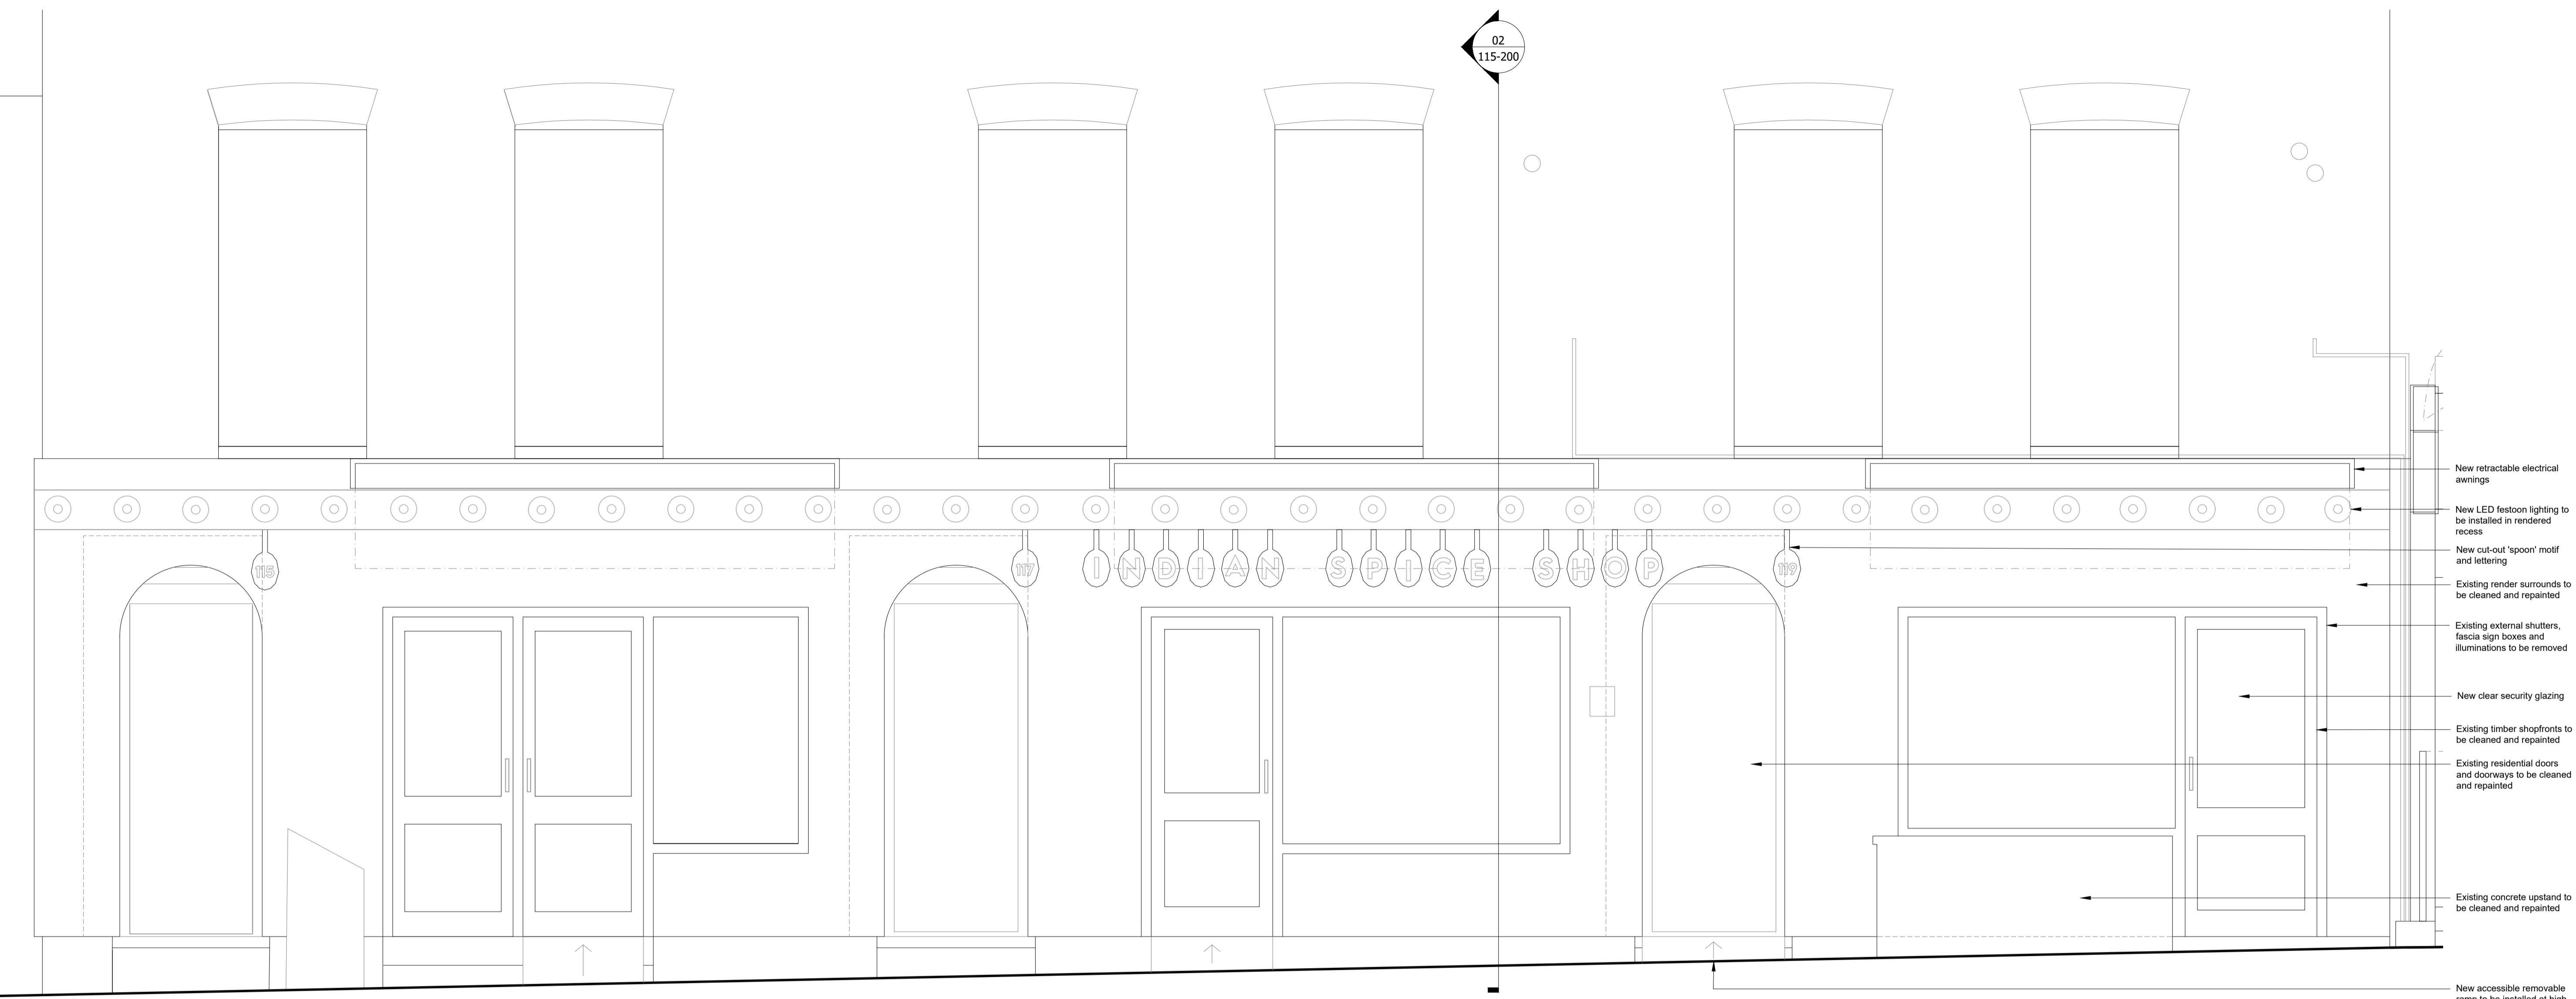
02
115-200

115
117
INDIAN SPICE SHOP
119

New retractable electrical awnings

New LED festoon lighting to be installed in rendered recess

New cut-out 'spoon' motif and lettering

Existing render surrounds to be cleaned and repainted

Existing external shutters, fascia sign boxes and illuminations to be removed

New clear security glazing

Existing timber shopfronts to be cleaned and repainted

Existing residential doors and doorways to be cleaned and repainted

Existing concrete upstand to be cleaned and repainted

New accessible removable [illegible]